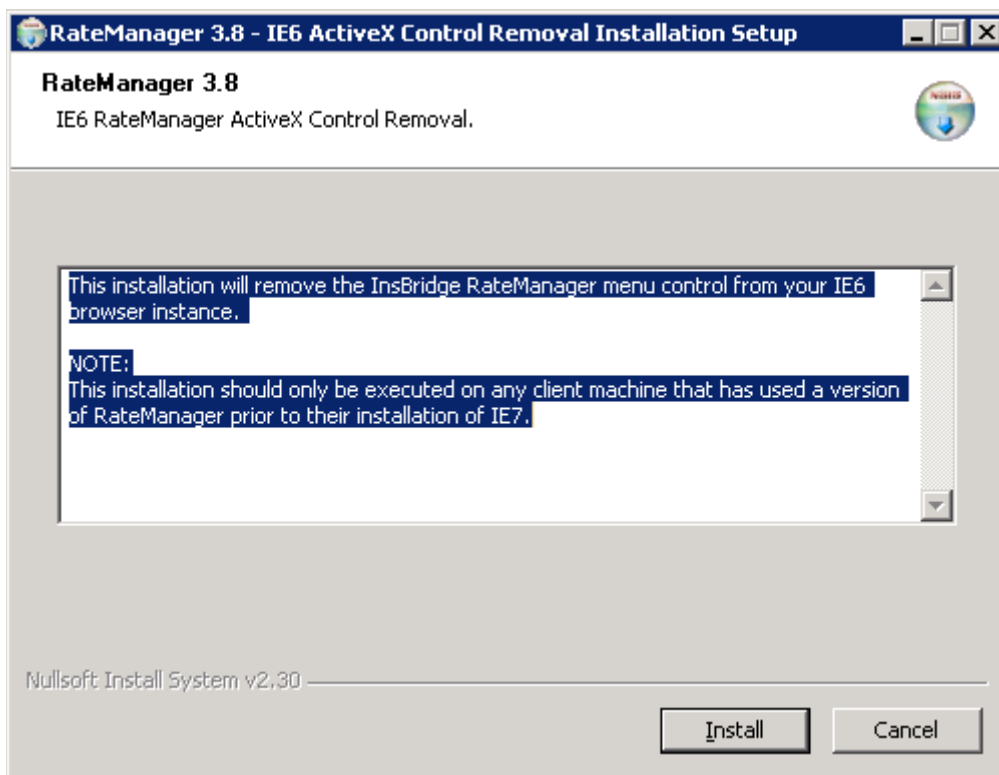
RateManager 3.8 - IE6 ActiveX Control Removal Installation Setup

RateManager 3.8
IE6 RateManager ActiveX Control Removal.

This installation will remove the InsBridge RateManager menu control from your IE6 browser instance.

NOTE:
This installation should only be executed on any client machine that has used a version of RateManager prior to their installation of IE7.

Nullsoft Install System v2.30

Install
Cancel